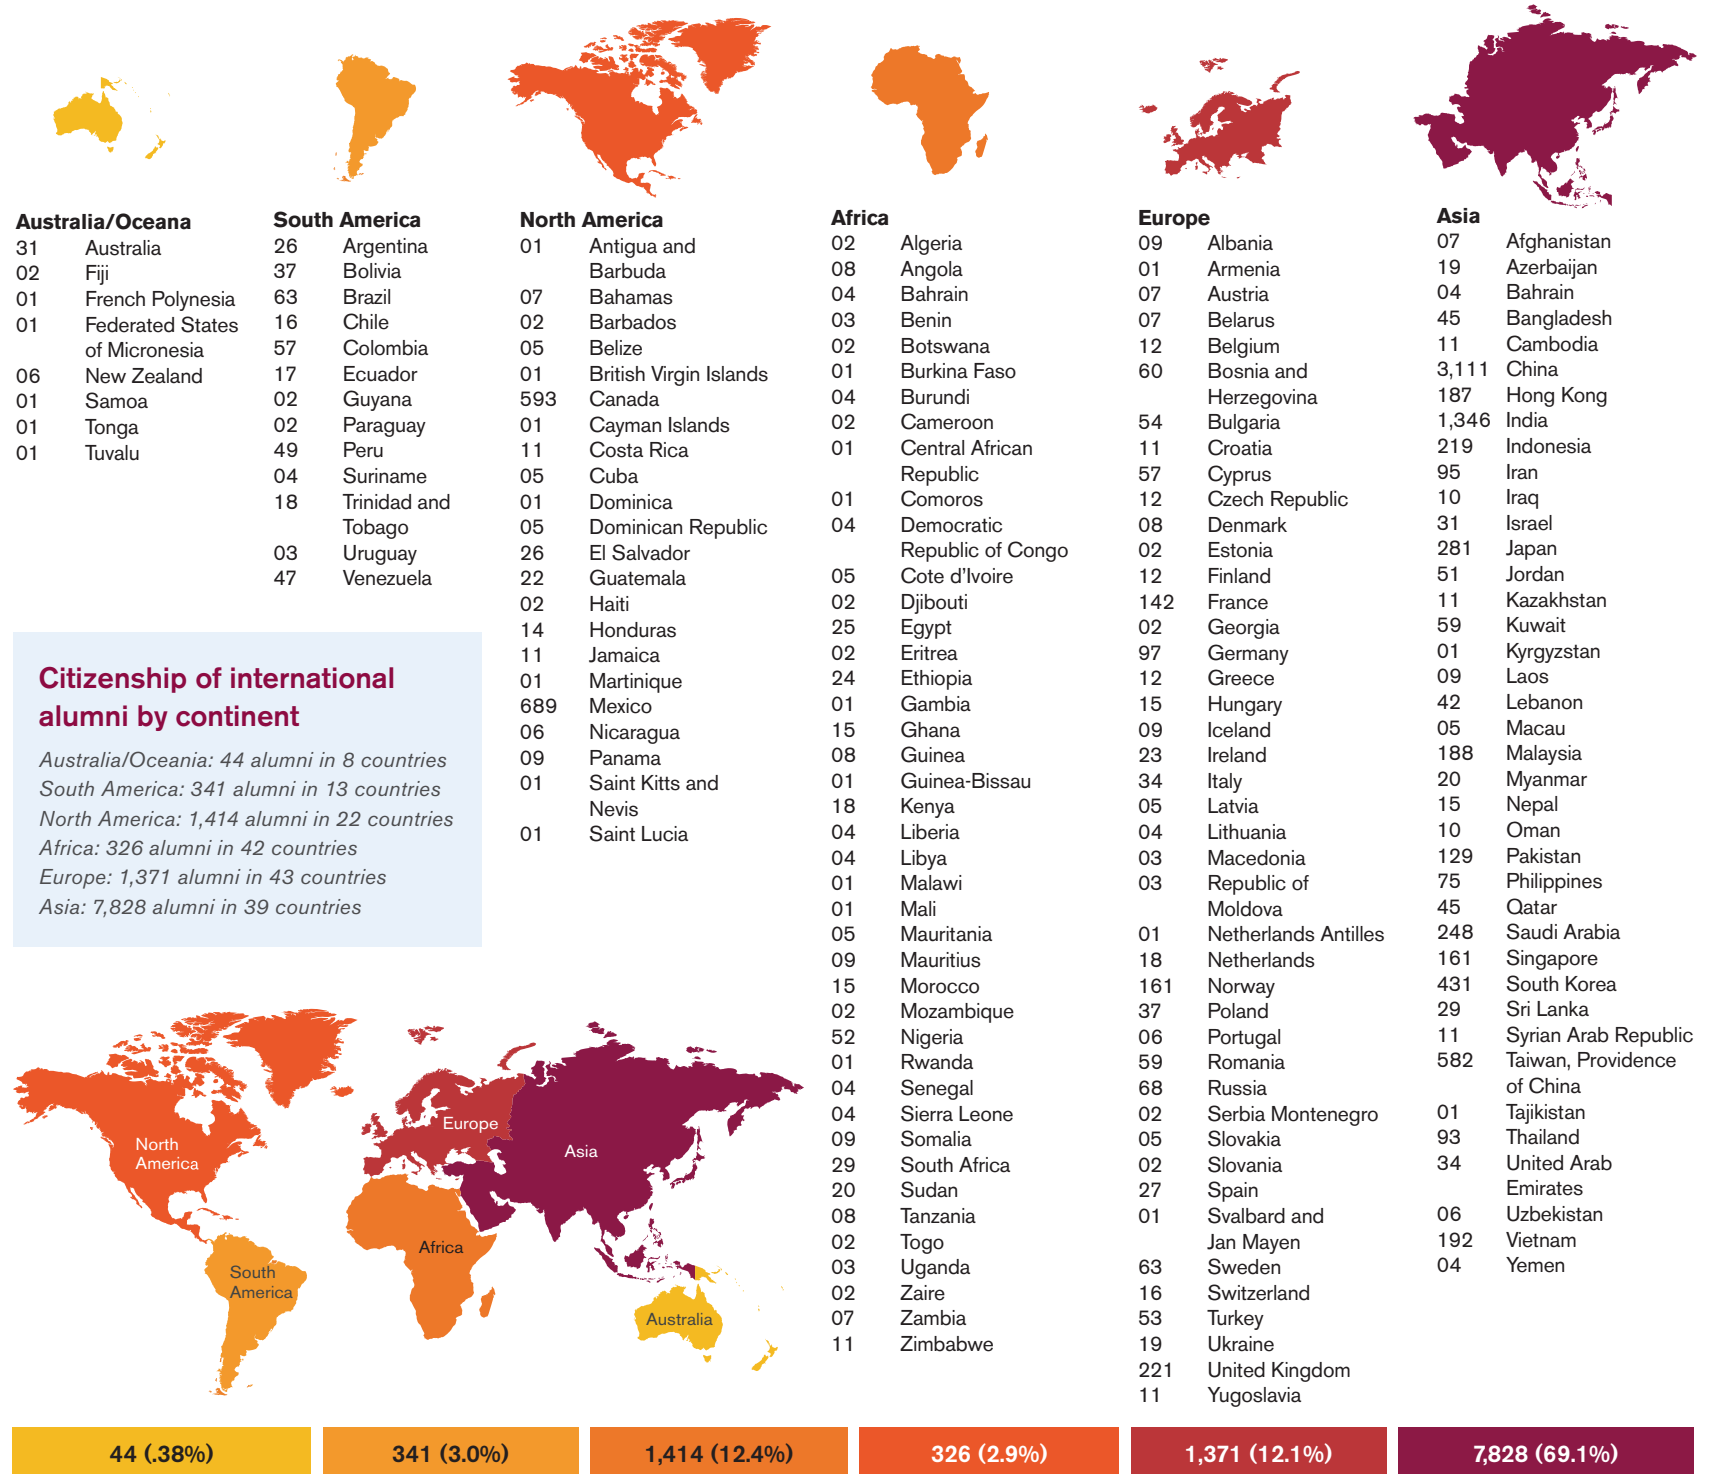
Australia/Oceana
31 Australia
02 Fiji
01 French Polynesia
01 Federated States of Micronesia
06 New Zealand
01 Samoa
01 Tonga
01 Tuvalu

South America
26 Argentina
37 Bolivia
63 Brazil
16 Chile
57 Colombia
17 Ecuador
02 Guyana
02 Paraguay
49 Peru
04 Suriname
18 Trinidad and Tobago
03 Uruguay
47 Venezuela

North America
01 Antigua and Barbuda
07 Bahamas
02 Barbados
05 Belize
01 British Virgin Islands
593 Canada
01 Cayman Islands
11 Costa Rica
05 Cuba
01 Dominica
05 Dominican Republic
26 El Salvador
22 Guatemala
02 Haiti
14 Honduras
11 Jamaica
01 Martinique
689 Mexico
06 Nicaragua
09 Panama
01 Saint Kitts and Nevis
01 Saint Lucia

Africa
02 Algeria
08 Angola
04 Bahrain
03 Benin
02 Botswana
01 Burkina Faso
04 Burundi
02 Cameroon
01 Central African Republic
01 Comoros
04 Democratic Republic of Congo
05 Cote d'Ivoire
02 Djibouti
25 Egypt
02 Eritrea
24 Ethiopia
01 Gambia
15 Ghana
08 Guinea
01 Guinea-Bissau
18 Kenya
04 Liberia
04 Libya
01 Malawi
01 Mali
05 Mauritania
09 Mauritius
15 Morocco
02 Mozambique
52 Nigeria
01 Rwanda
04 Senegal
04 Sierra Leone
09 Somalia
29 South Africa
20 Sudan
08 Tanzania
02 Togo
03 Uganda
02 Zaire
07 Zambia
11 Zimbabwe

Europe
09 Albania
01 Armenia
07 Austria
07 Belarus
12 Belgium
60 Bosnia and Herzegovina
54 Bulgaria
11 Croatia
57 Cyprus
12 Czech Republic
08 Denmark
02 Estonia
12 Finland
142 France
02 Georgia
97 Germany
12 Greece
15 Hungary
09 Iceland
23 Ireland
34 Italy
05 Latvia
04 Lithuania
03 Macedonia
03 Republic of Moldova
01 Netherlands Antilles
18 Netherlands
161 Norway
37 Poland
06 Portugal
59 Romania
68 Russia
02 Serbia Montenegro
05 Slovakia
02 Slovania
27 Spain
01 Svalbard and Jan Mayen
63 Sweden
16 Switzerland
53 Turkey
19 Ukraine
221 United Kingdom
11 Yugoslavia

Asia
07 Afghanistan
19 Azerbaijan
04 Bahrain
45 Bangladesh
11 Cambodia
3,111 China
187 Hong Kong
1,346 India
219 Indonesia
95 Iran
10 Iraq
31 Israel
281 Japan
51 Jordan
11 Kazakhstan
59 Kuwait
01 Kyrgyzstan
09 Laos
42 Lebanon
05 Macau
188 Malaysia
20 Myanmar
15 Nepal
10 Oman
129 Pakistan
75 Philippines
45 Qatar
248 Saudi Arabia
161 Singapore
431 South Korea
29 Sri Lanka
11 Syrian Arab Republic
582 Taiwan, Providence of China
01 Tajikistan
93 Thailand
34 United Arab Emirates
06 Uzbekistan
192 Vietnam
04 Yemen

Citizenship of international alumni by continent

Australia/Oceania: 44 alumni in 8 countries
South America: 341 alumni in 13 countries
North America: 1,414 alumni in 22 countries
Africa: 326 alumni in 42 countries
Europe: 1,371 alumni in 43 countries
Asia: 7,828 alumni in 39 countries

North America
Europe
Asia
Africa
South America
Australia

44 (.38%)
341 (3.0%)
1,414 (12.4%)
326 (2.9%)
1,371 (12.1%)
7,828 (69.1%)